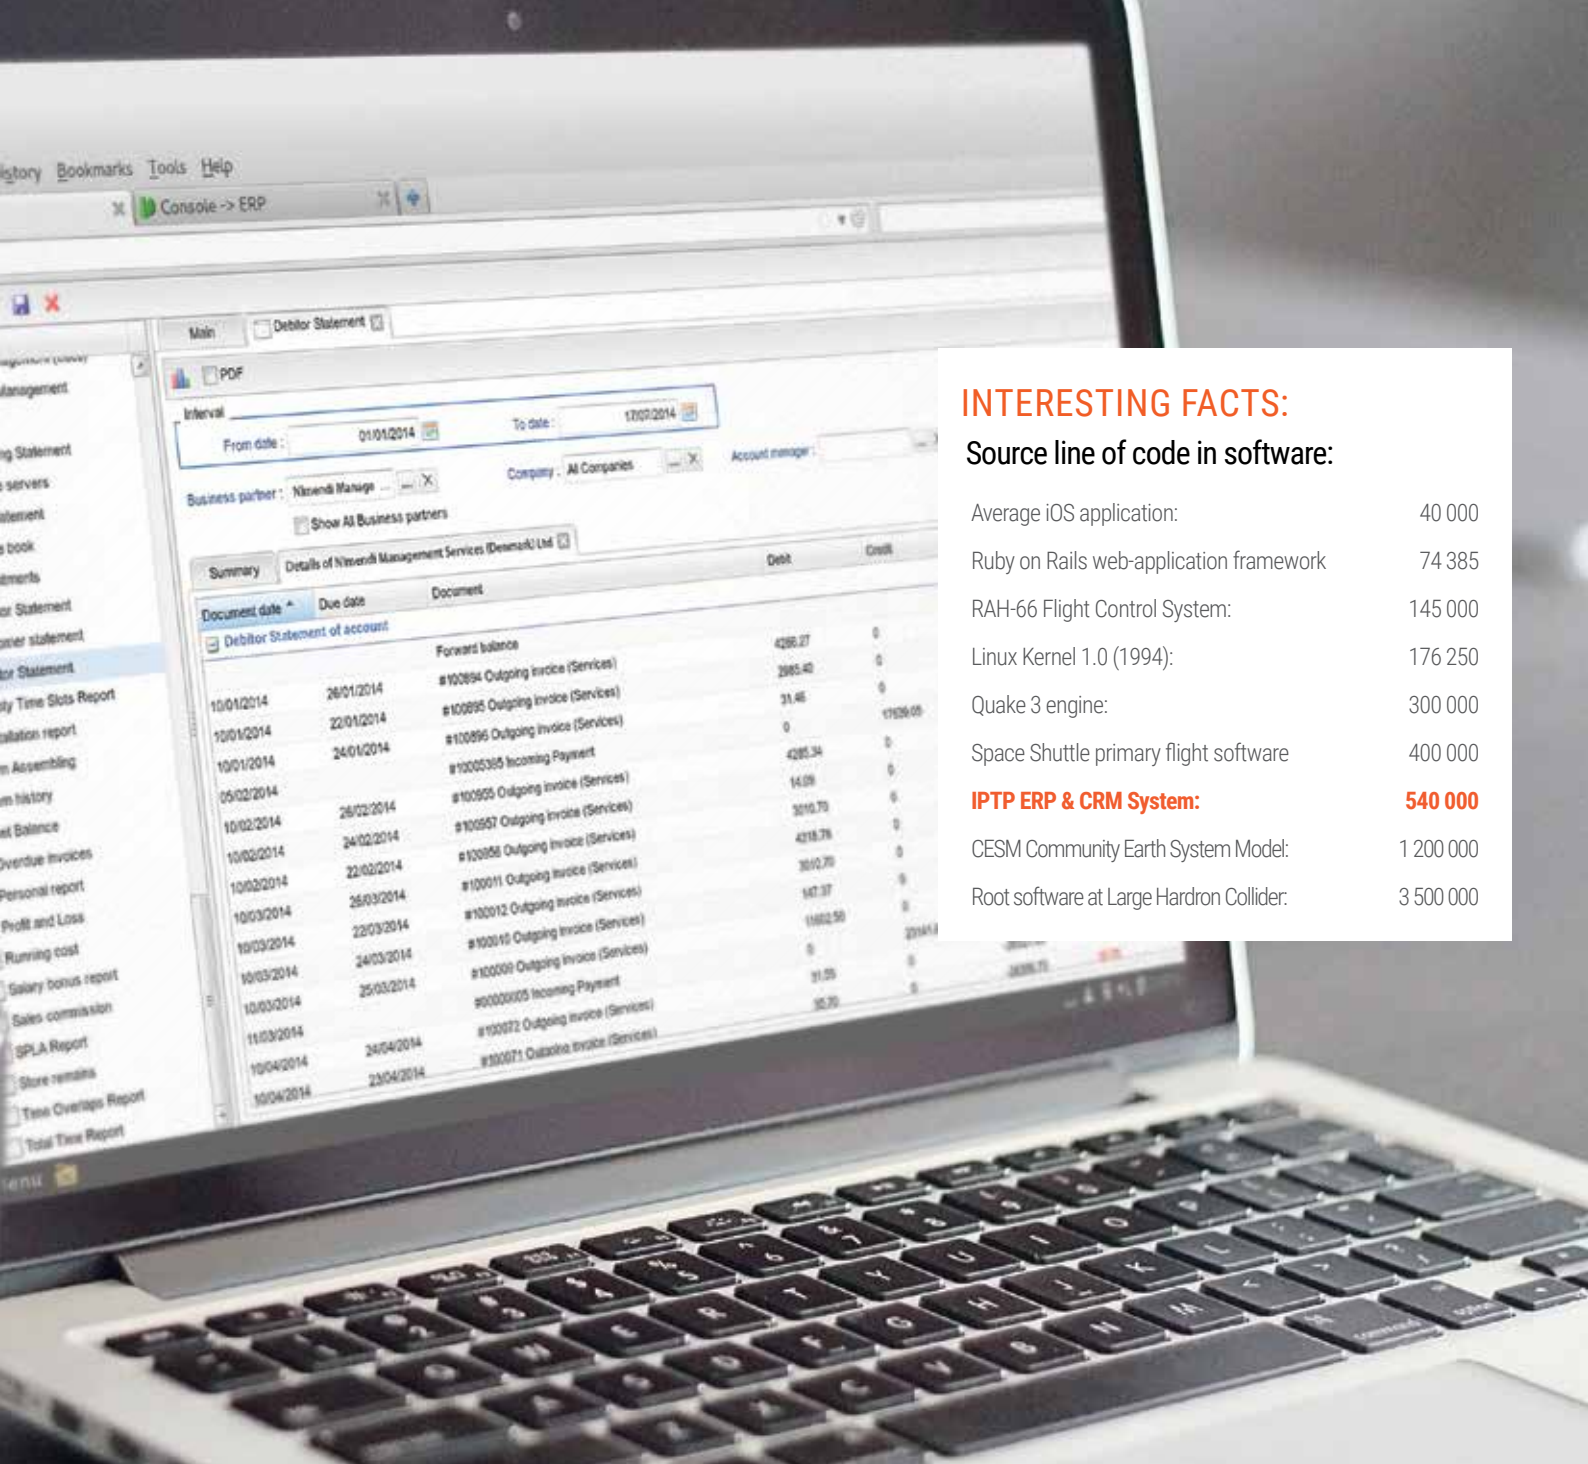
istory Bookmarks Tools Help

Console -> ERP

Main Debitor Statement

PDF

Interval

From date: 01/01/2014 To date: 17/07/2014

Business partner: Nkesendi Manage

Company: All Companies

Account manager:

Show All Business partners

Summary Details of Nkesendi Management Services (Denmark) Ltd

| Document date | Due date | Document | Debt | Credit |
|---|---|---|---|---|
| Debitor Statement of account | | | | |
| | | Forward balance | 4266.27 | 0 |
| | | #100894 Outgoing invoice (Services) | 2985.40 | 0 |
| 10/01/2014 | 26/01/2014 | #100895 Outgoing invoice (Services) | 31.46 | 0 |
| 10/01/2014 | 22/01/2014 | #100896 Outgoing invoice (Services) | 0 | 17629.05 |
| 10/01/2014 | 24/01/2014 | #10005385 Incoming Payment | 4285.34 | 0 |
| 05/02/2014 | | #100955 Outgoing invoice (Services) | 14.09 | 0 |
| 10/02/2014 | 26/02/2014 | #100957 Outgoing invoice (Services) | 3010.70 | 0 |
| 10/02/2014 | 24/02/2014 | #100958 Outgoing invoice (Services) | 4218.76 | 0 |
| 10/02/2014 | 22/02/2014 | #100011 Outgoing invoice (Services) | 3010.70 | 0 |
| 10/03/2014 | 26/03/2014 | #100012 Outgoing invoice (Services) | 147.37 | 0 |
| 10/03/2014 | 22/03/2014 | #100010 Outgoing invoice (Services) | 11602.50 | |
| 10/03/2014 | 24/03/2014 | #100009 Outgoing invoice (Services) | 0 | |
| 10/03/2014 | 25/03/2014 | #00000005 Incoming Payment | 31.05 | 0 |
| 11/03/2014 | | #100072 Outgoing invoice (Services) | 95.70 | 0 |
| 10/04/2014 | 24/04/2014 | #100071 Outgoing invoice (Services) | | |
| 10/04/2014 | 23/04/2014 | | | |

Management
ng Statement
servers
atement
book
ments
or Statement
ner statement
tor Statement
ity Time Slots Report
culation report
m Assembling
m history
et Balance
Overdue invoices
Personal report
Profit and Loss
Running cost
Salary bonus report
Sales commission
SPLA Report
Store remains
Time Overlaps Report
Total Time Report
enu

INTERESTING FACTS:
Source line of code in software:

| | |
|---|---|
| Average iOS application: | 40 000 |
| Ruby on Rails web-application framework | 74 385 |
| RAH-66 Flight Control System: | 145 000 |
| Linux Kernel 1.0 (1994): | 176 250 |
| Quake 3 engine: | 300 000 |
| Space Shuttle primary flight software | 400 000 |
| IPTP ERP & CRM System: | 540 000 |
| CESM Community Earth System Model: | 1 200 000 |
| Root software at Large Hardron Collider: | 3 500 000 |